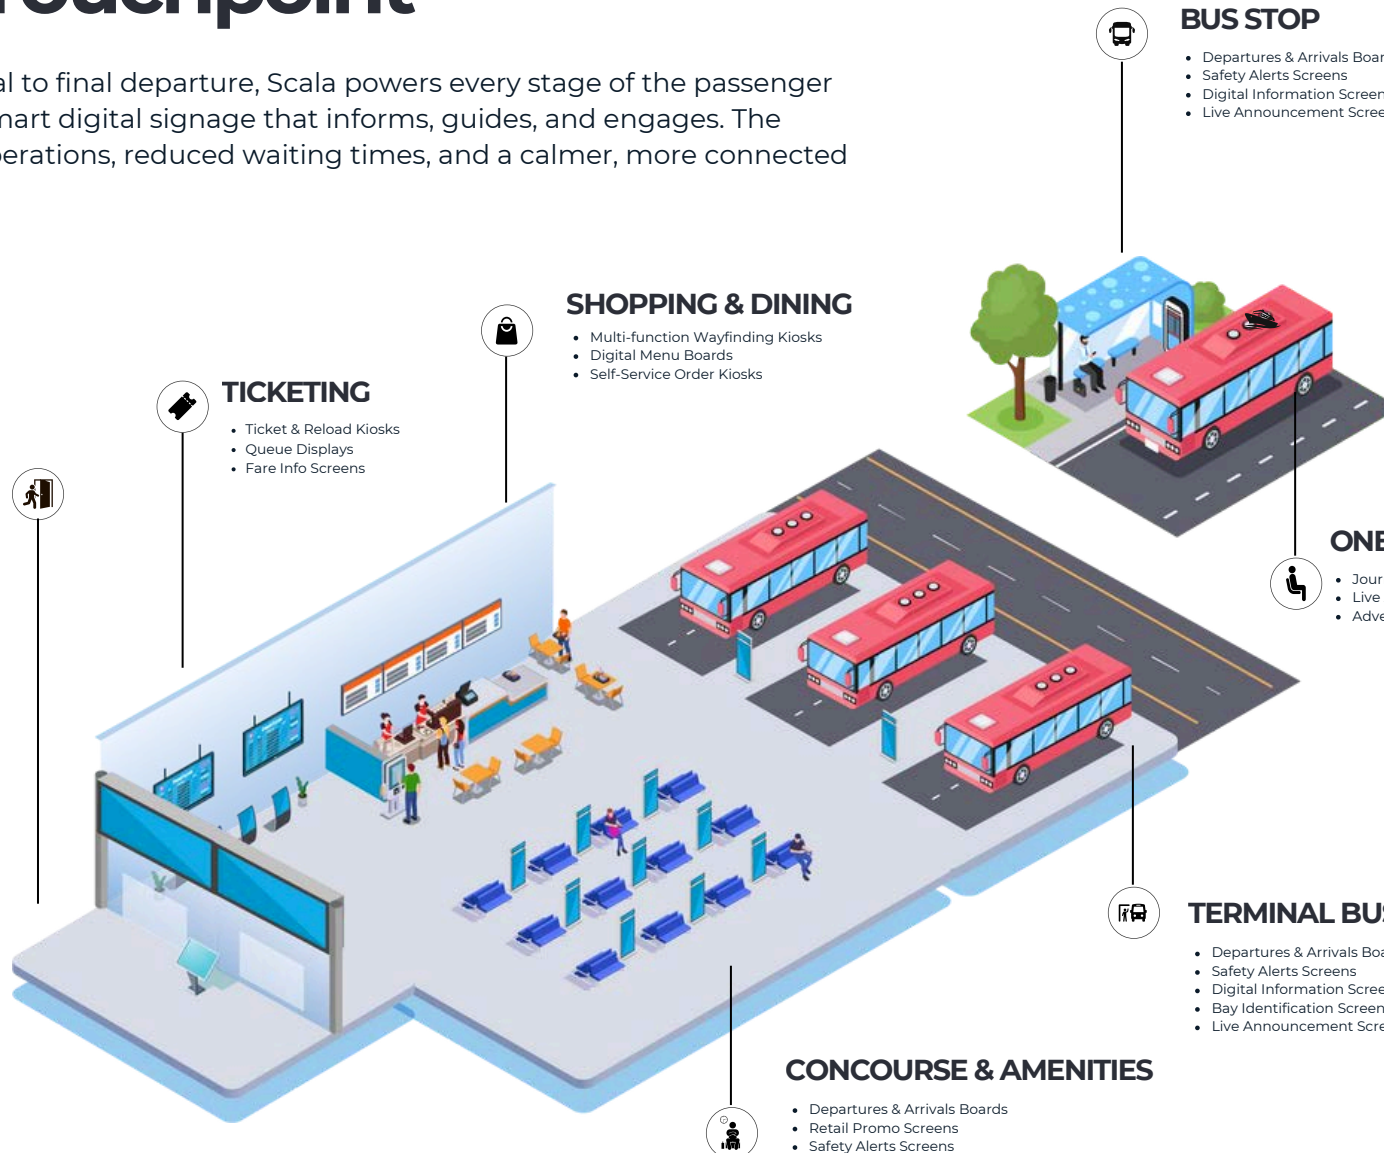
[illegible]

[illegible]al to final departure, Scala powers every stage of the passenger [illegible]mart digital signage that informs, guides, and engages. The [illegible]erations, reduced waiting times, and a calmer, more connected

BUS STOP

- Departures & Arrivals Boar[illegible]
- Safety Alerts Screens
- Digital Information Screen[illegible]
- Live Announcement Scree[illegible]

SHOPPING & DINING

- Multi-function Wayfinding Kiosks
- Digital Menu Boards
- Self-Service Order Kiosks

TICKETING

- Ticket & Reload Kiosks
- Queue Displays
- Fare Info Screens

ONE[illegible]

- Jour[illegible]
- Live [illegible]
- Adve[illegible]

TERMINAL BU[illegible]

- Departures & Arrivals Boa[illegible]
- Safety Alerts Screens
- Digital Information Scree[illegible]
- Bay Identification Screen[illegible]
- Live Announcement Scre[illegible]

CONCOURSE & AMENITIES

- Departures & Arrivals Boards
- Retail Promo Screens
- Safety Alerts Screens